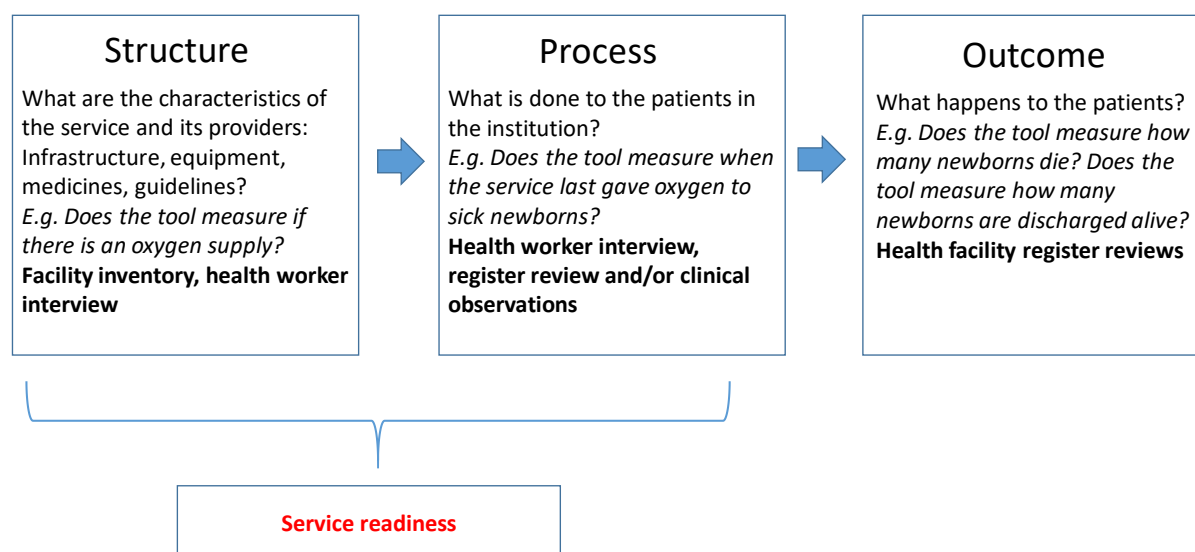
Structure

What are the characteristics of the service and its providers: Infrastructure, equipment, medicines, guidelines?
*E.g. Does the tool measure if there is an oxygen supply?*
**Facility inventory, health worker interview**

Process

What is done to the patients in the institution?
*E.g. Does the tool measure when the service last gave oxygen to sick newborns?*
**Health worker interview, register review and/or clinical observations**

Outcome

What happens to the patients?
*E.g. Does the tool measure how many newborns die? Does the tool measure how many newborns are discharged alive?*
**Health facility register reviews**

**Service readiness**